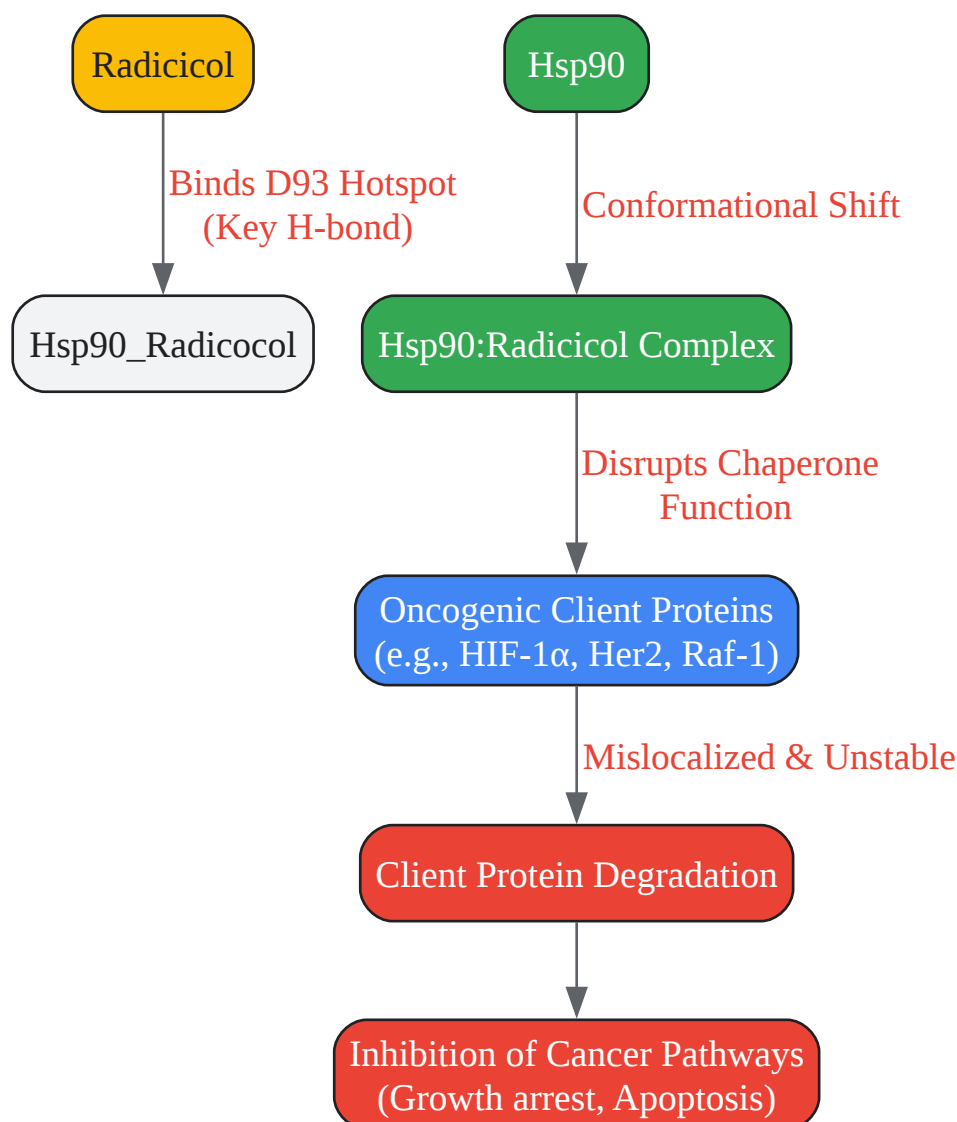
Radicicol

Hsp90

Binds D93 Hotspot
(Key H-bond)

Conformational Shift

Hsp90_Radicocol

Hsp90:Radicicol Complex

Disrupts Chaperone
Function

Oncogenic Client Proteins
(e.g., HIF-1α, Her2, Raf-1)

Mislocalized & Unstable

Client Protein Degradation

Inhibition of Cancer Pathways
(Growth arrest, Apoptosis)